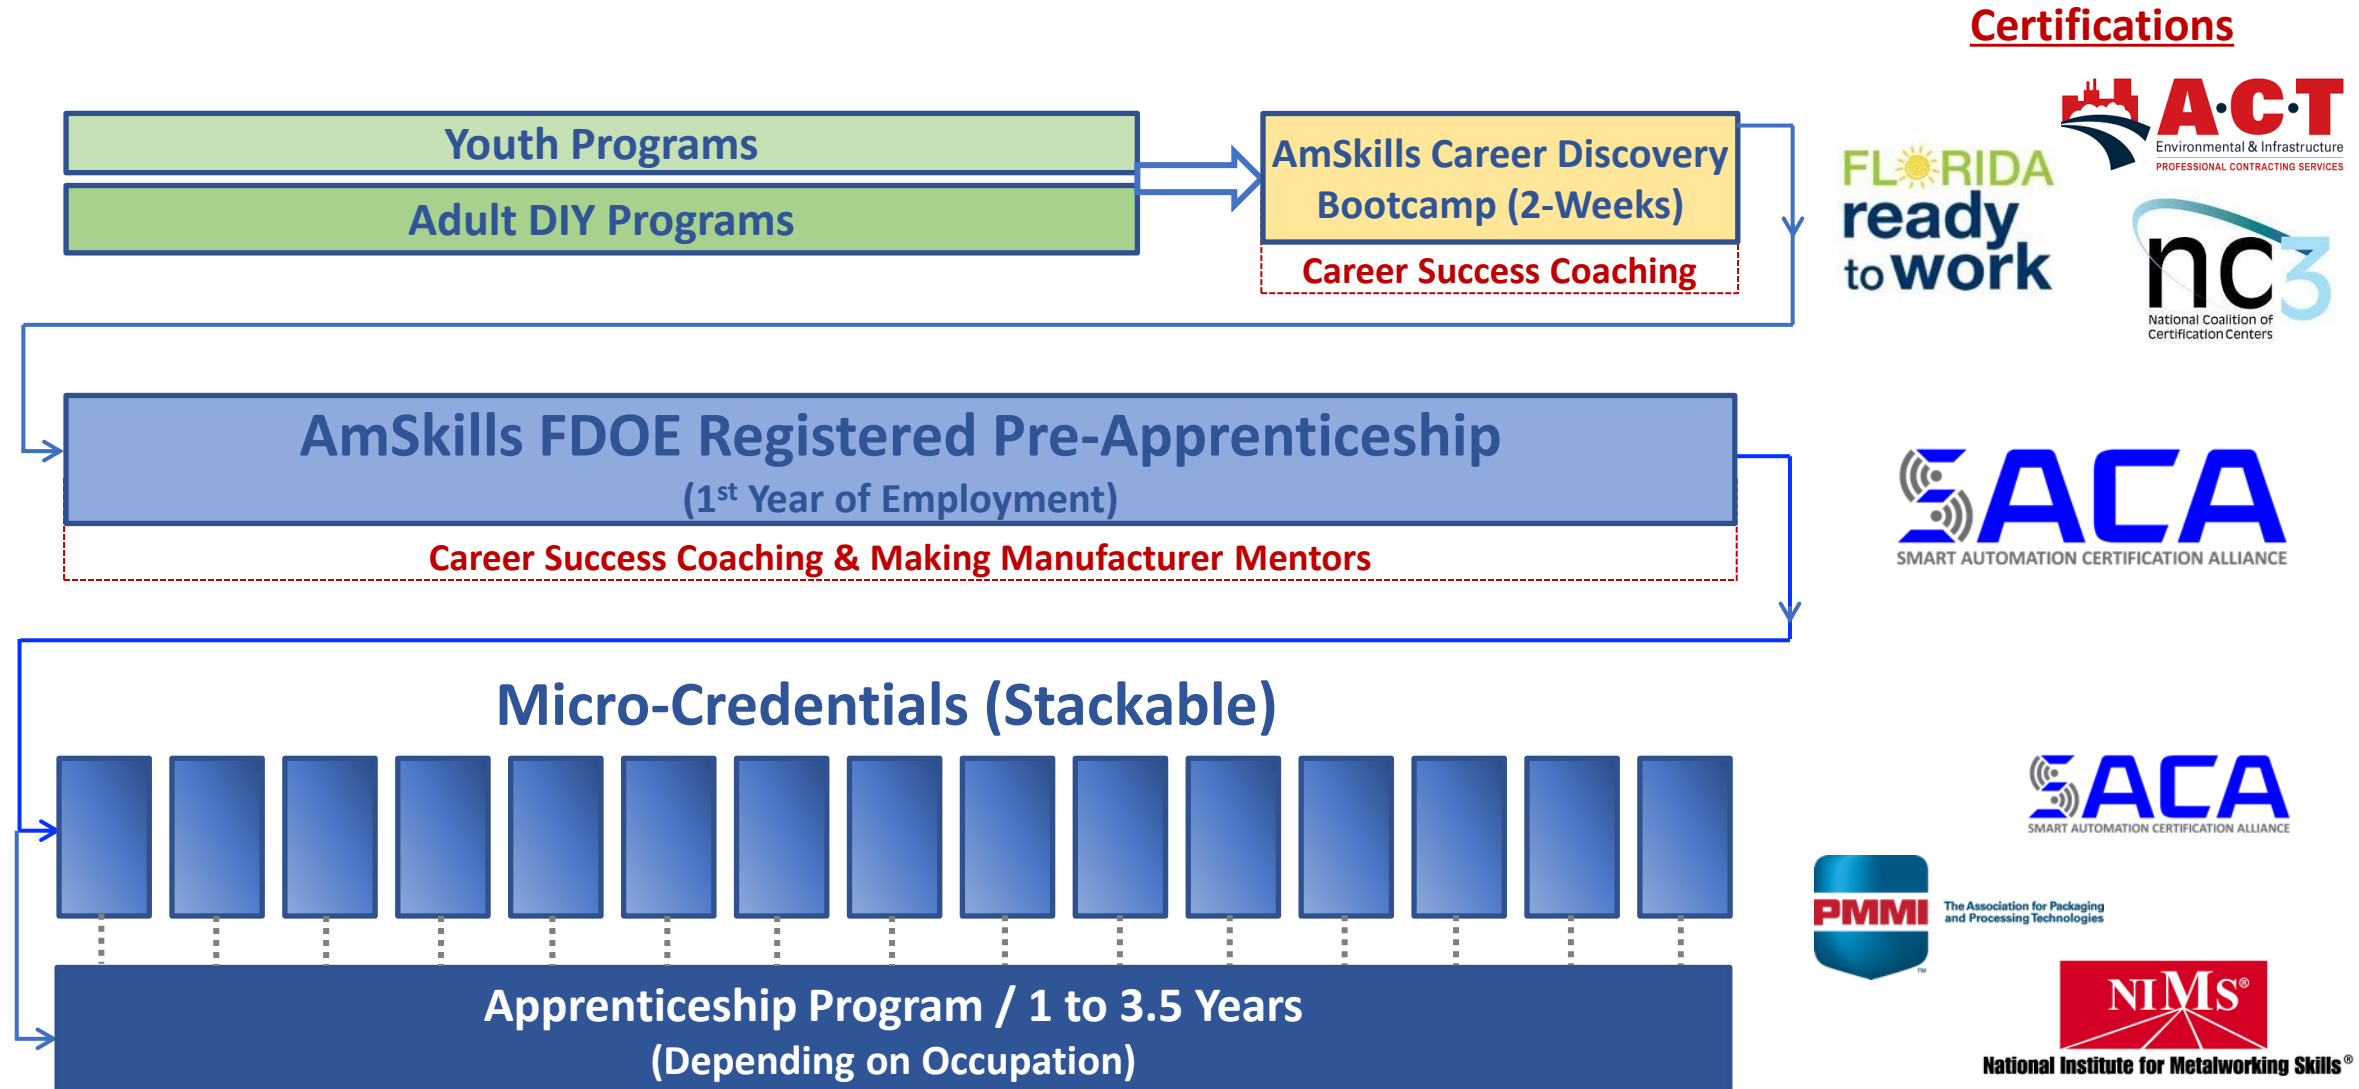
Certifications

Youth Programs

Adult DIY Programs

AmSkills Career Discovery Bootcamp (2-Weeks)

Career Success Coaching

A·C·T
Environmental & Infrastructure
PROFESSIONAL CONTRACTING SERVICES

FLORIDA ready to work

nc3
National Coalition of Certification Centers

AmSkills FDOE Registered Pre-Apprenticeship
(1$^{st}$ Year of Employment)

Career Success Coaching & Making Manufacturer Mentors

SACA
SMART AUTOMATION CERTIFICATION ALLIANCE

Micro-Credentials (Stackable)

SACA
SMART AUTOMATION CERTIFICATION ALLIANCE

PMMI
The Association for Packaging and Processing Technologies

Apprenticeship Program / 1 to 3.5 Years
(Depending on Occupation)

NIMS®
National Institute for Metalworking Skills®